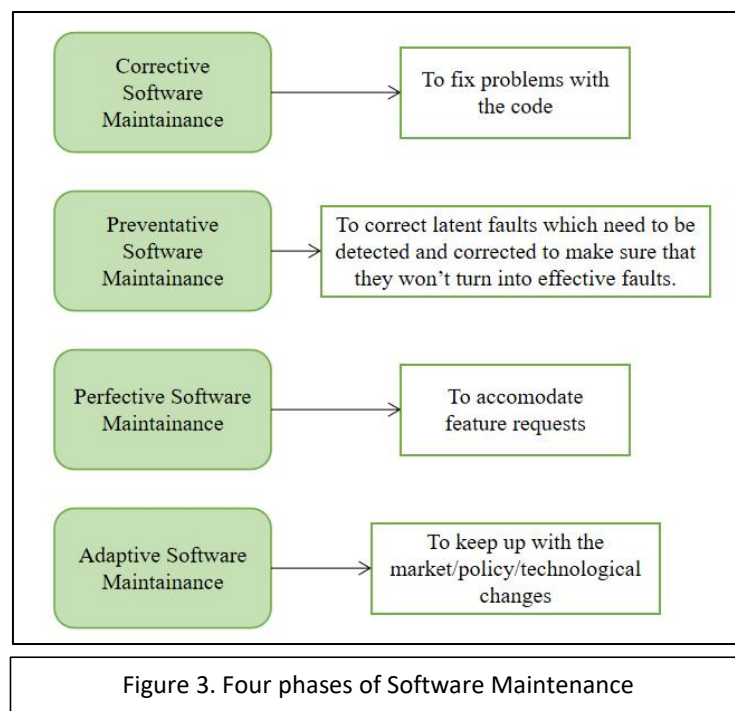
Corrective Software Maintainance

To fix problems with the code

Preventative Software Maintainance

To correct latent faults which need to be detected and corrected to make sure that they won't turn into effective faults.

Perfective Software Maintainance

To accomodate feature requests

Adaptive Software Maintainance

To keep up with the market/policy/technological changes

Figure 3. Four phases of Software Maintenance